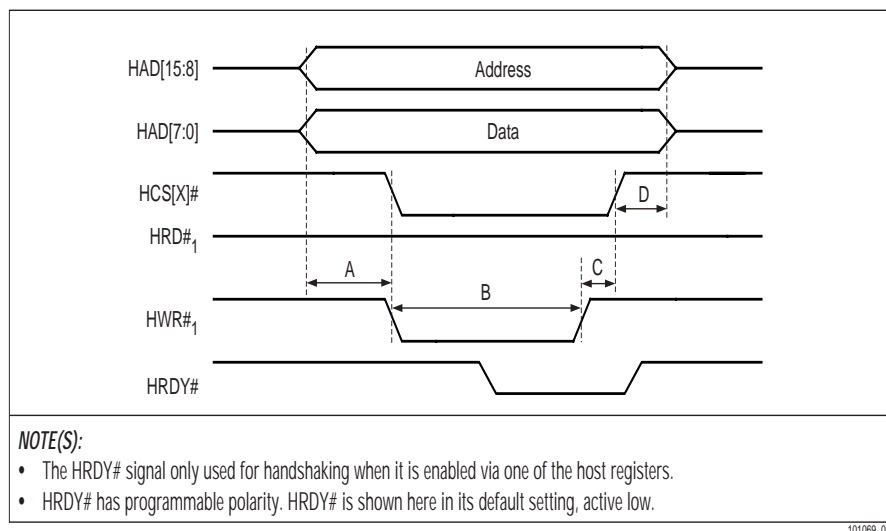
HAD[15:8]

Address

HAD[7:0]

Data

HCS[X]#

D

HRD#$_1$

A

C

B

HWR#$_1$

HRDY#

NOTE(S):

• The HRDY# signal only used for handshaking when it is enabled via one of the host registers.

• HRDY# has programmable polarity. HRDY# is shown here in its default setting, active low.

101069_0